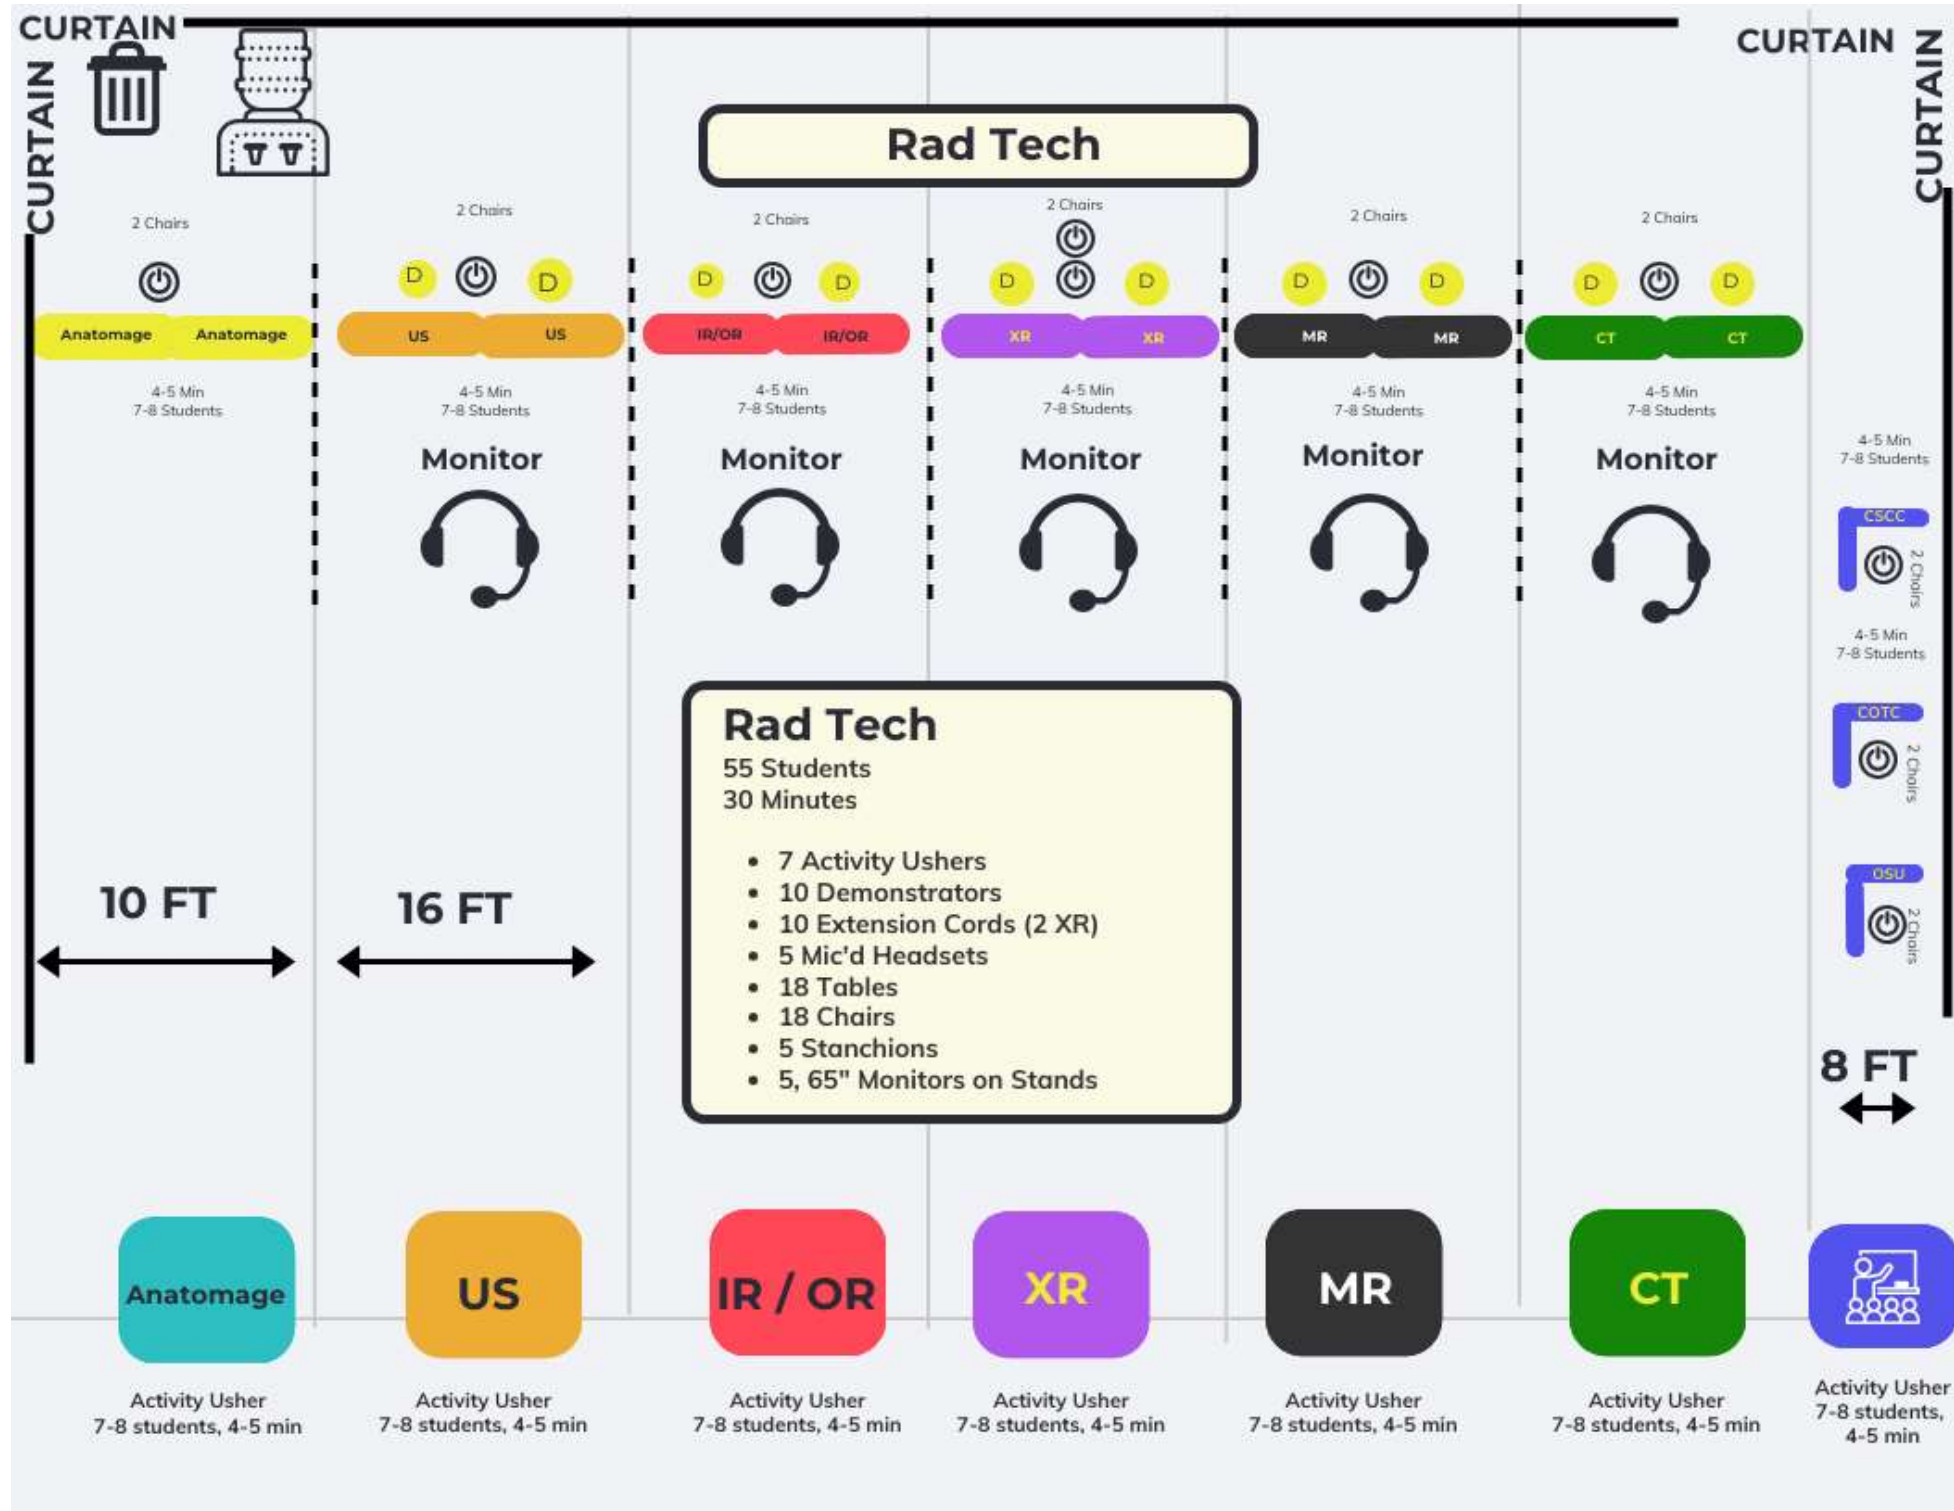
CURTAIN

CURTAIN

CURTAIN

CURTAIN

Rad Tech

2 Chairs

Anatomage Anatomage

4-5 Min
7-8 Students

2 Chairs

D D

US US

4-5 Min
7-8 Students

Monitor

2 Chairs

D D

IR/OR IR/OR

4-5 Min
7-8 Students

Monitor

2 Chairs

D D

XR XR

4-5 Min
7-8 Students

Monitor

2 Chairs

D D

MR MR

4-5 Min
7-8 Students

Monitor

2 Chairs

D D

CT CT

4-5 Min
7-8 Students

Monitor

4-5 Min
7-8 Students

CSCC

2 Chairs

4-5 Min
7-8 Students

COTC

2 Chairs

OSU

2 Chairs

Rad Tech
55 Students
30 Minutes

- 7 Activity Ushers
- 10 Demonstrators
- 10 Extension Cords (2 XR)
- 5 Mic'd Headsets
- 18 Tables
- 18 Chairs
- 5 Stanchions
- 5, 65" Monitors on Stands

10 FT

16 FT

8 FT

Anatomage
Activity Usher
7-8 students, 4-5 min

US
Activity Usher
7-8 students, 4-5 min

IR / OR
Activity Usher
7-8 students, 4-5 min

XR
Activity Usher
7-8 students, 4-5 min

MR
Activity Usher
7-8 students, 4-5 min

CT
Activity Usher
7-8 students, 4-5 min

Activity Usher
7-8 students,
4-5 min